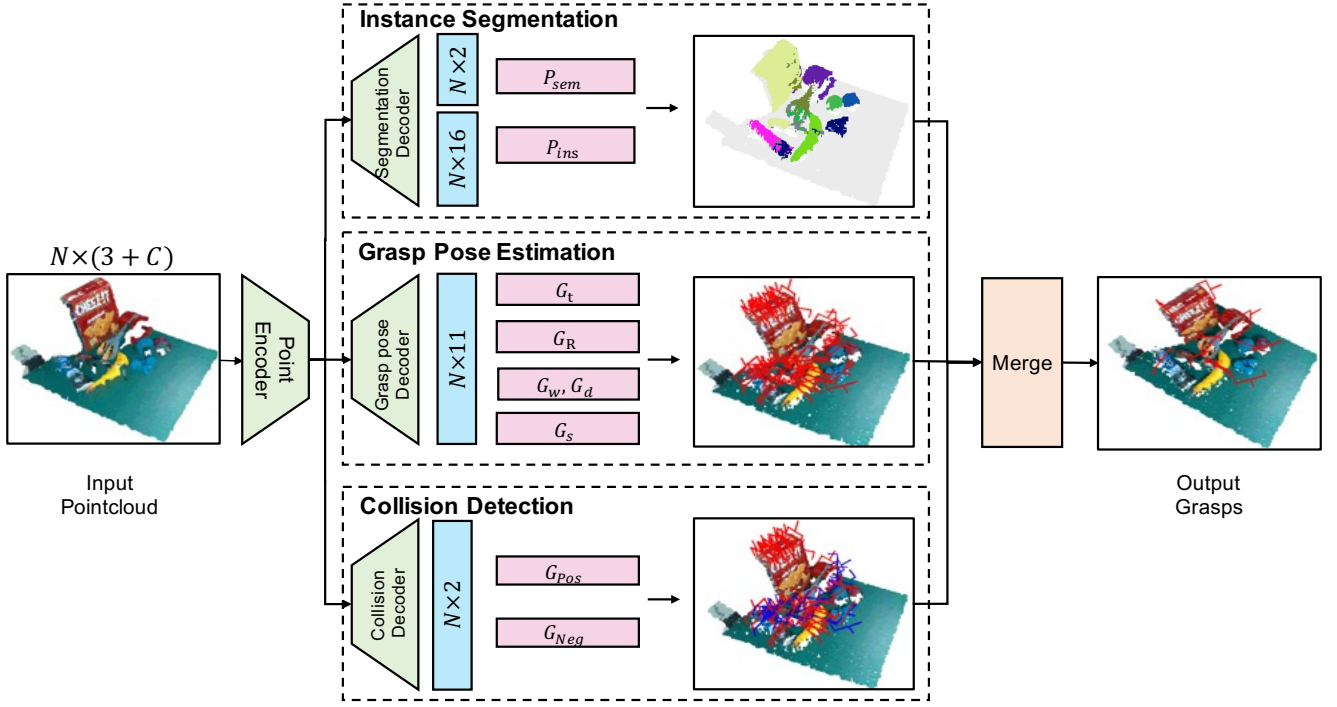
$N\times(3+C)$

Input Pointcloud

Point Encoder

Instance Segmentation

Segmentation Decoder

$N\times2$

$N\times16$

$P_{sem}$

$P_{ins}$

Grasp Pose Estimation

Grasp pose Decoder

$N\times11$

$G_{t}$

$G_{R}$

$G_{w}, G_{d}$

$G_{s}$

Collision Detection

Collision Decoder

$N\times2$

$G_{Pos}$

$G_{Neg}$

Merge

Output Grasps